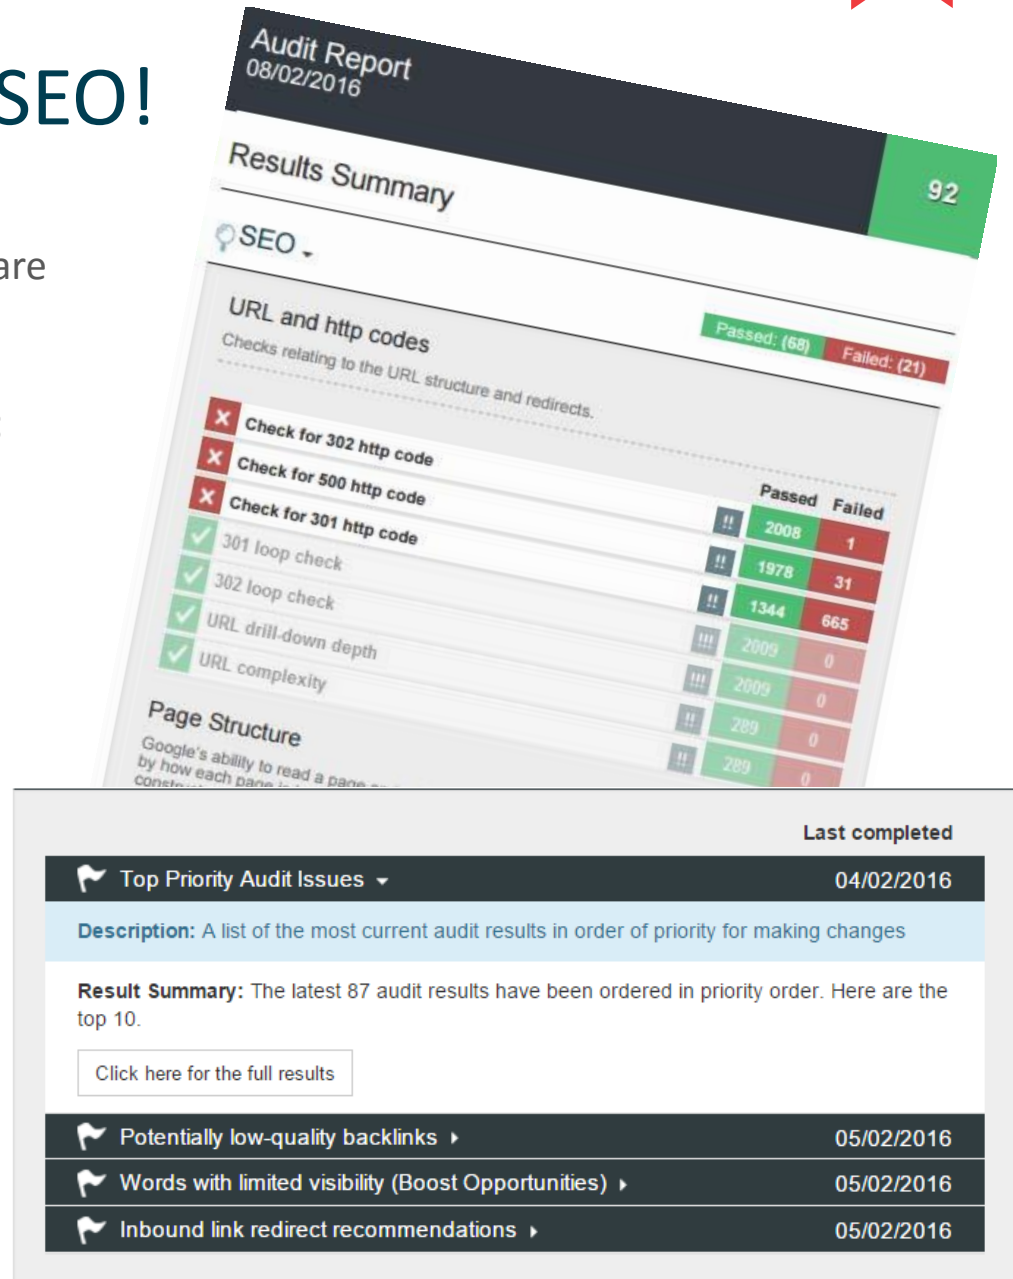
SEO!

are

Audit Report
08/02/2016

Results Summary

92

SEO

URL and http codes

Checks relating to the URL structure and redirects.

Passed: (68)

Failed: (21)

Check for 302 http code

Check for 500 http code

Check for 301 http code

301 loop check

302 loop check

URL drill-down depth

URL complexity

| | Passed | Failed |
|---|---|---|
| !! | 2008 | 1 |
| !! | 1978 | 31 |
| !! | 1344 | 665 |
| !!! | 2009 | 0 |
| !!! | 2009 | 0 |
| !! | 289 | 0 |
| !! | 289 | 0 |

Page Structure

Google's ability to read a page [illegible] by how each page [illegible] constr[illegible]

Last completed

Top Priority Audit Issues 04/02/2016

Description: A list of the most current audit results in order of priority for making changes

Result Summary: The latest 87 audit results have been ordered in priority order. Here are the top 10.

Click here for the full results

Potentially low-quality backlinks 05/02/2016

Words with limited visibility (Boost Opportunities) 05/02/2016

Inbound link redirect recommendations 05/02/2016